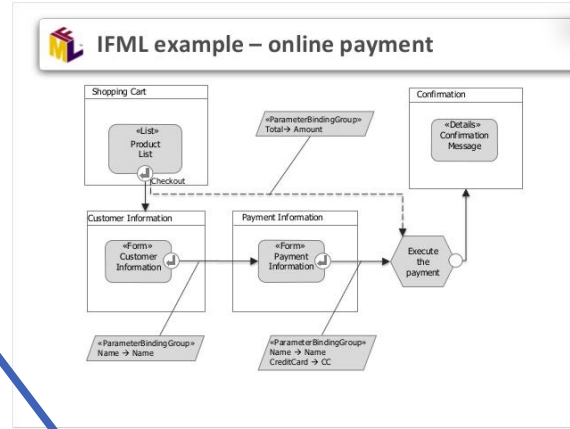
IFML example – online payment

Shopping Cart

«List»
Product
List

Checkout

«ParameterBindingGroup»
Total→ Amount

Confirmation

«Details»
Confirmation
Message

Customer Information

«Form»
Customer
Information

Payment Information

«Form»
Payment
Information

Execute
the
payment

«ParameterBindingGroup»
Name → Name

«ParameterBindingGroup»
Name → Name
CreditCard → CC